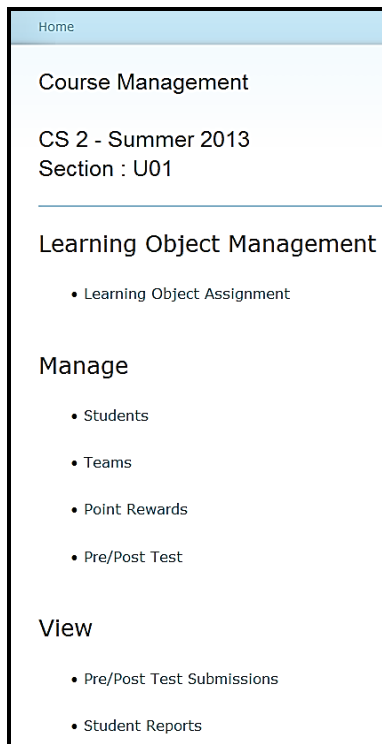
Home

Course Management

CS 2 - Summer 2013
Section : U01

Learning Object Management

- Learning Object Assignment

Manage

- Students
- Teams
- Point Rewards
- Pre/Post Test

View

- Pre/Post Test Submissions
- Student Reports